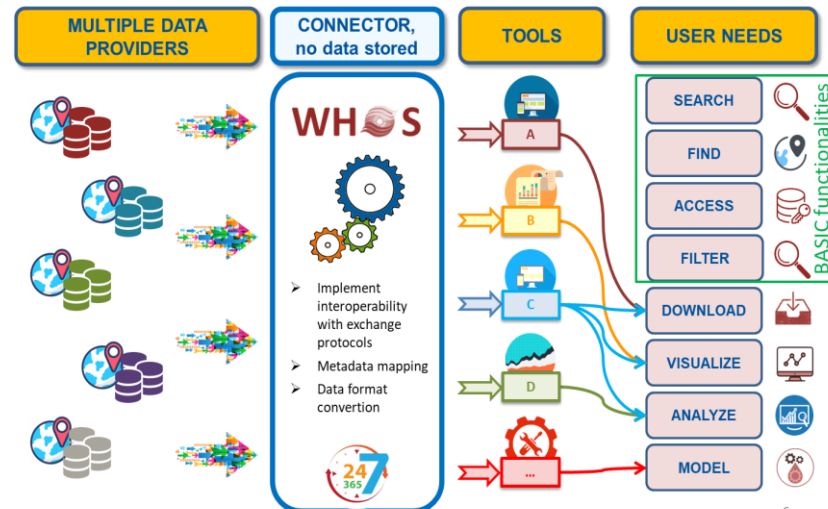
MULTIPLE DATA PROVIDERS

CONNECTOR, no data stored

TOOLS

USER NEEDS

WHOS

➢ Implement interoperability with exchange protocols
➢ Metadata mapping
➢ Data format convertion

24 365 7

A

B

C

D

...

SEARCH

FIND

ACCESS

FILTER

BASIC functionalities

DOWNLOAD

VISUALIZE

ANALYZE

MODEL